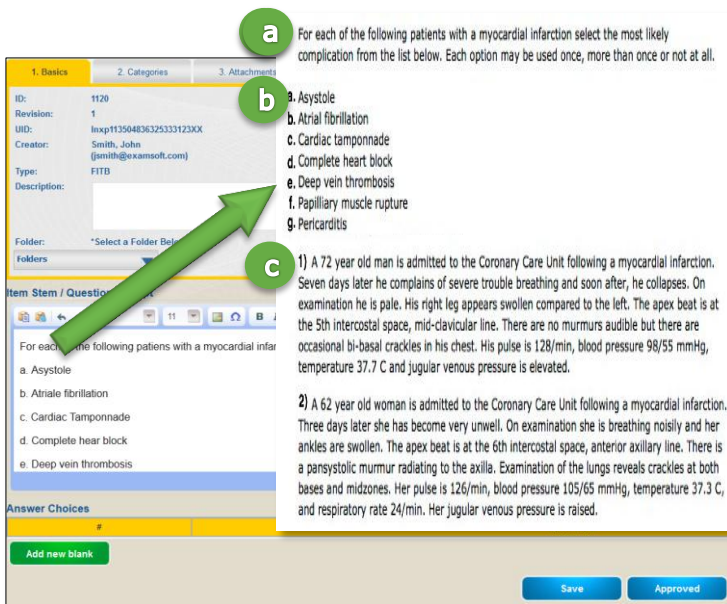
a

For each of the following patients with a myocardial infarction select the most likely complication from the list below. Each option may be used once, more than once or not at all.

b

a. Asystole
b. Atrial fibrillation
c. Cardiac tamponnade
d. Complete heart block
e. Deep vein thrombosis
f. Papilliary muscle rupture
g. Pericarditis

c

1) A 72 year old man is admitted to the Coronary Care Unit following a myocardial infarction. Seven days later he complains of severe trouble breathing and soon after, he collapses. On examination he is pale. His right leg appears swollen compared to the left. The apex beat is at the 5th intercostal space, mid-clavicular line. There are no murmurs audible but there are occasional bi-basal crackles in his chest. His pulse is 128/min, blood pressure 98/55 mmHg, temperature 37.7 C and jugular venous pressure is elevated.

2) A 62 year old woman is admitted to the Coronary Care Unit following a myocardial infarction. Three days later she has become very unwell. On examination she is breathing noisily and her ankles are swollen. The apex beat is at the 6th intercostal space, anterior axillary line. There is a pansystolic murmur radiating to the axilla. Examination of the lungs reveals crackles at both bases and midzones. Her pulse is 126/min, blood pressure 105/65 mmHg, temperature 37.3 C, and respiratory rate 24/min. Her jugular venous pressure is raised.

1. Basics | 2. Categories | 3. Attachments

ID: 1120
Revision: 1
UID: lnxp113504836325333123XX
Creator: Smith, John (jsmith@examsoft.com)
Type: FITB
Description:

Folder: *Select a Folder Bel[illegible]
Folders

Item Stem / Question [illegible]

11

For each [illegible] the following patiens with a myocardial infar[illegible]
a. Asystole
b. Atriale fibrillation
c. Cardiac Tamponnade
d. Complete hear block
e. Deep vein thrombosis

Answer Choices
#

Add new blank

Save
Approved